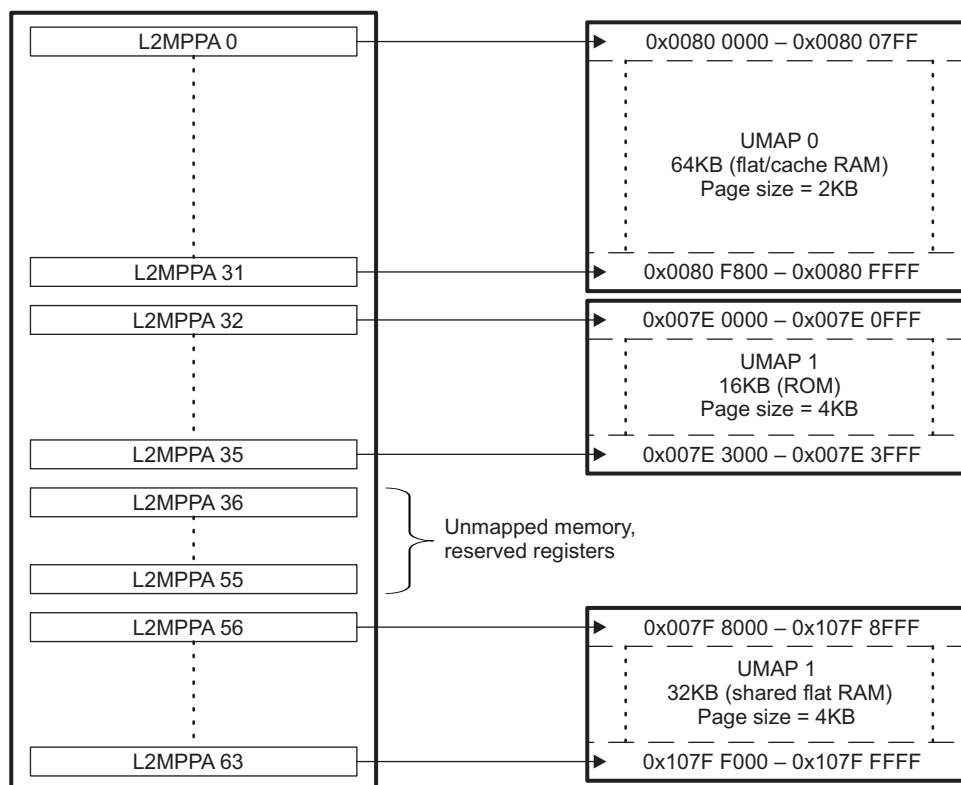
L2MPPA 0

0x0080 0000 – 0x0080 07FF

UMAP 0
64KB (flat/cache RAM)
Page size = 2KB

L2MPPA 31

0x0080 F800 – 0x0080 FFFF

L2MPPA 32

0x007E 0000 – 0x007E 0FFF

UMAP 1
16KB (ROM)
Page size = 4KB

L2MPPA 35

0x007E 3000 – 0x007E 3FFF

L2MPPA 36

Unmapped memory, reserved registers

L2MPPA 55

L2MPPA 56

0x007F 8000 – 0x107F 8FFF

UMAP 1
32KB (shared flat RAM)
Page size = 4KB

L2MPPA 63

0x107F F000 – 0x107F FFFF